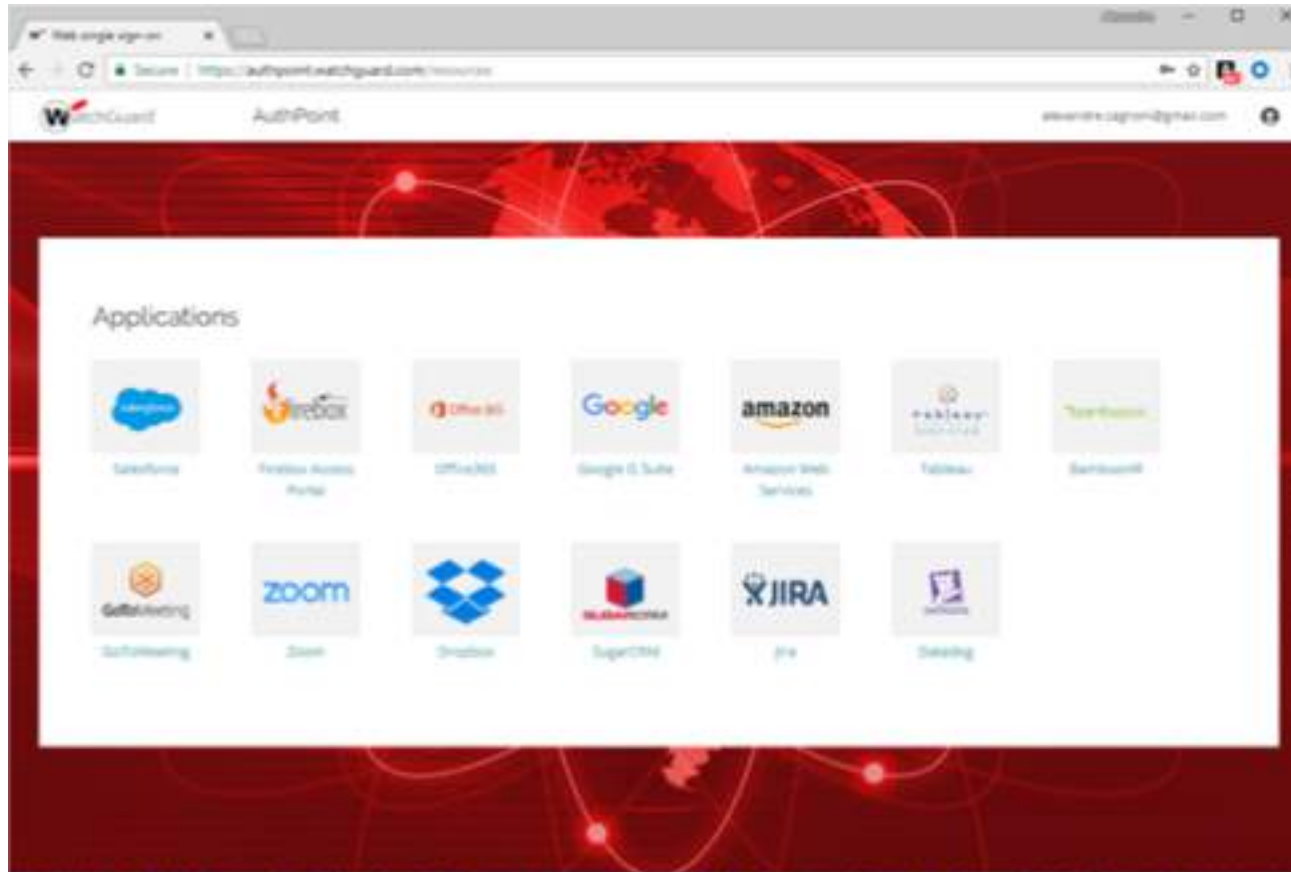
Web single sign-on

Secure | https://authpoint.watchguard.com/resources

WatchGuard AuthPoint

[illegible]@gmail.com

Applications

salesforce
Salesforce

firebox
Firebox Access Portal

Office 365
Office365

Google
Google G Suite

amazon
Amazon Web Services

tableau
Tableau

BambooHR
BambooHR

GoToMeeting
GoToMeeting

zoom
Zoom

Dropbox

SUGARCRM
SugarCRM

JIRA
Jira

Datadog